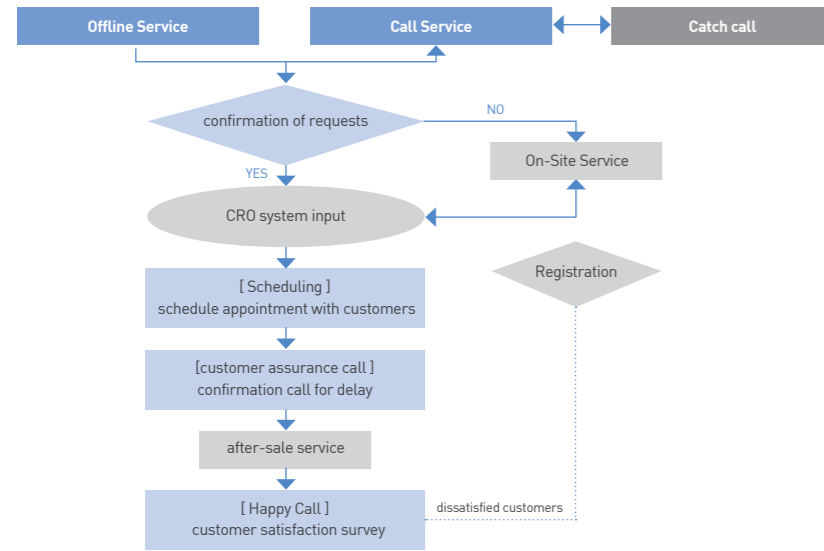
Offline Service

Call Service

Catch call

confirmation of requests

NO

On-Site Service

YES

CRO system input

Registration

[ Scheduling ]
schedule appointment with customers

[customer assurance call ]
confirmation call for delay

after-sale service

[ Happy Call ]
customer satisfaction survey

dissatisfied customers